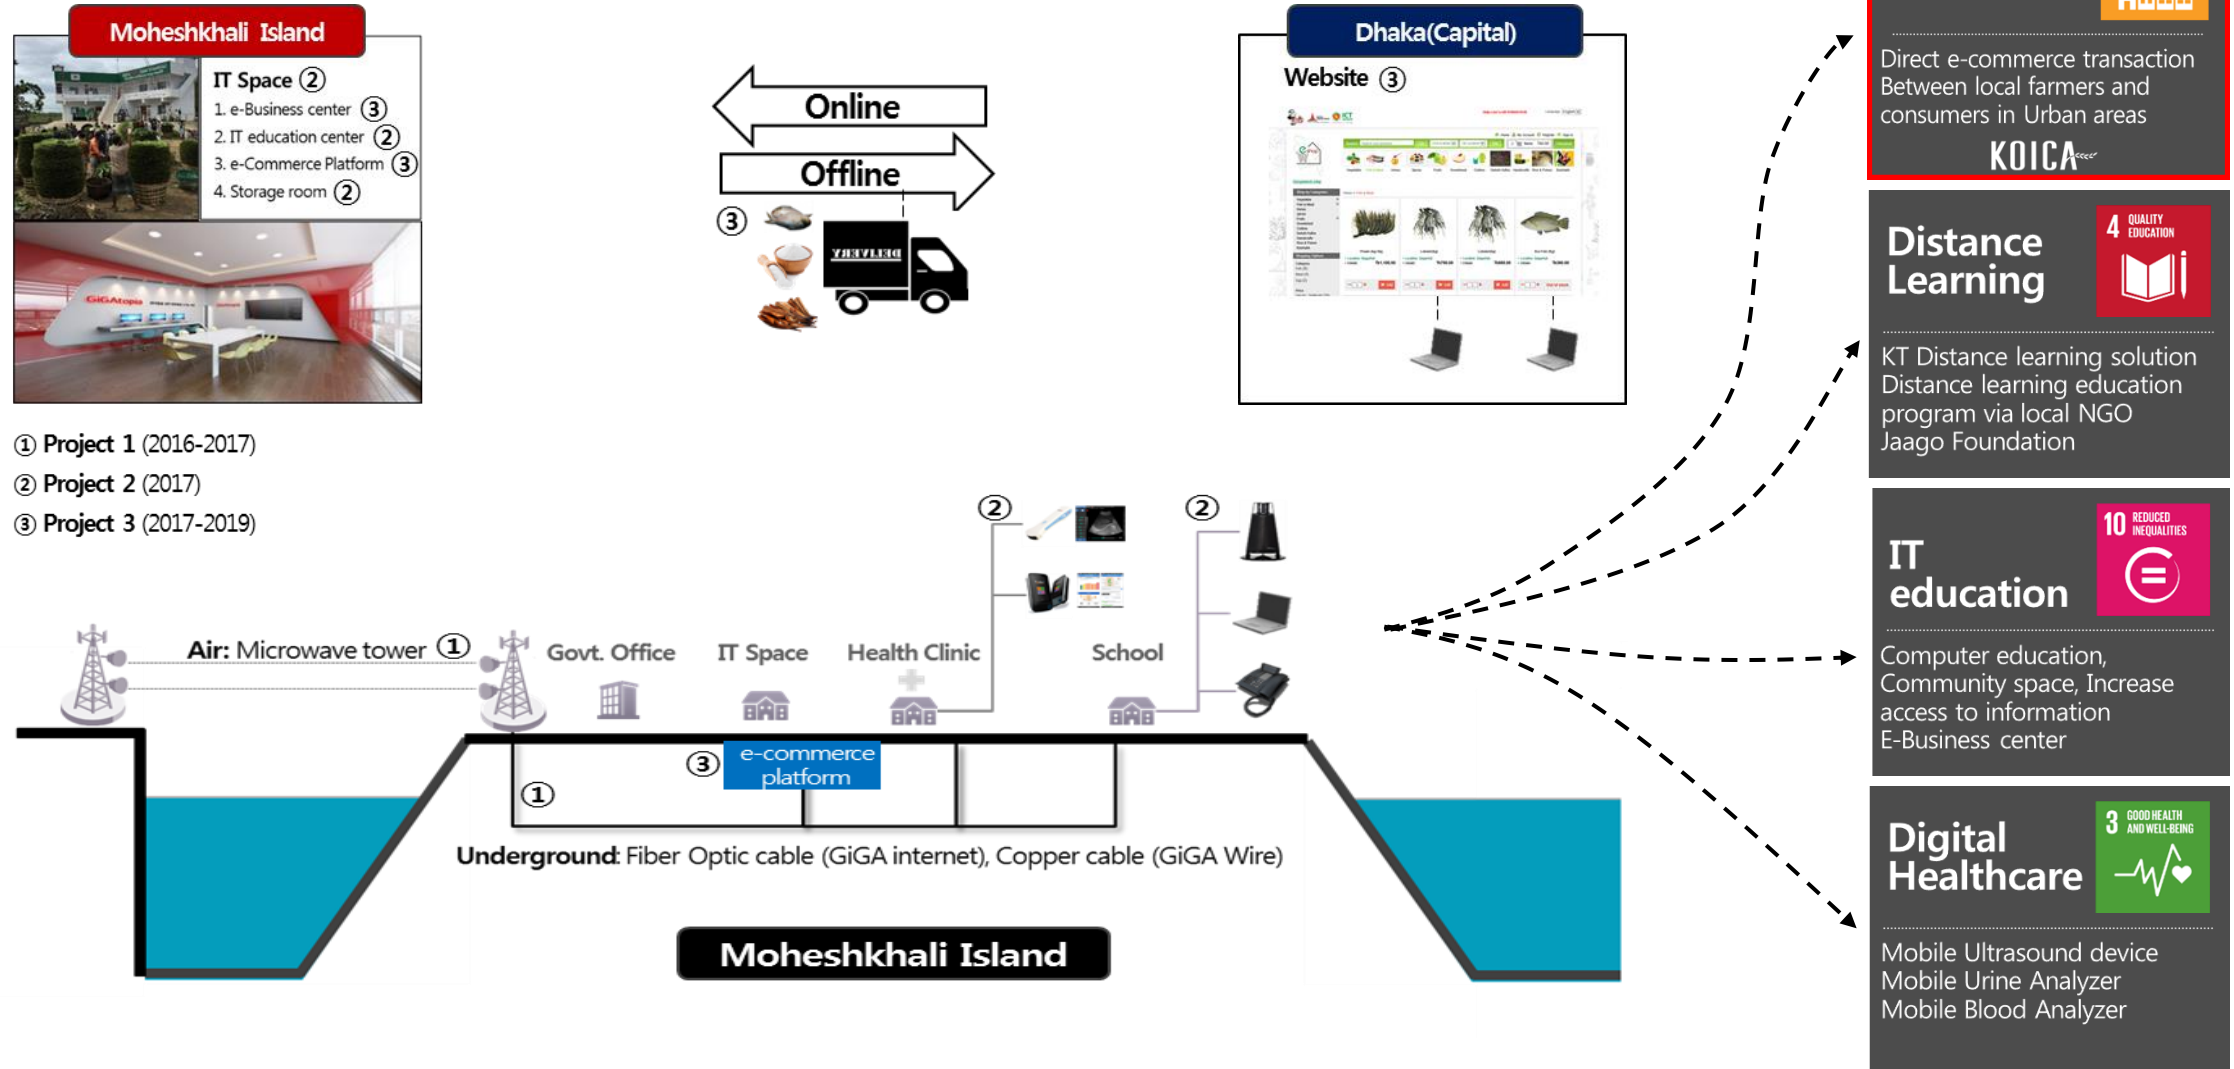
Moheshkhali Island

IT Space ②
1. e-Business center ③
2. IT education center ②
3. e-Commerce Platform ③
4. Storage room ②

Online

Offline

③

DELIVERY

Dhaka(Capital)

Website ③

Direct e-commerce transaction Between local farmers and consumers in Urban areas

KOICA

Distance Learning

4 QUALITY EDUCATION

KT Distance learning solution Distance learning education program via local NGO Jaago Foundation

① Project 1 (2016-2017)
② Project 2 (2017)
③ Project 3 (2017-2019)

②

②

IT education

10 REDUCED INEQUALITIES

Computer education, Community space, Increase access to information E-Business center

Air: Microwave tower ①

Govt. Office

IT Space

Health Clinic

School

③ e-commerce platform

①

Underground: Fiber Optic cable (GiGA internet), Copper cable (GiGA Wire)

Digital Healthcare

3 GOOD HEALTH AND WELL-BEING

Moheshkhali Island

Mobile Ultrasound device
Mobile Urine Analyzer
Mobile Blood Analyzer